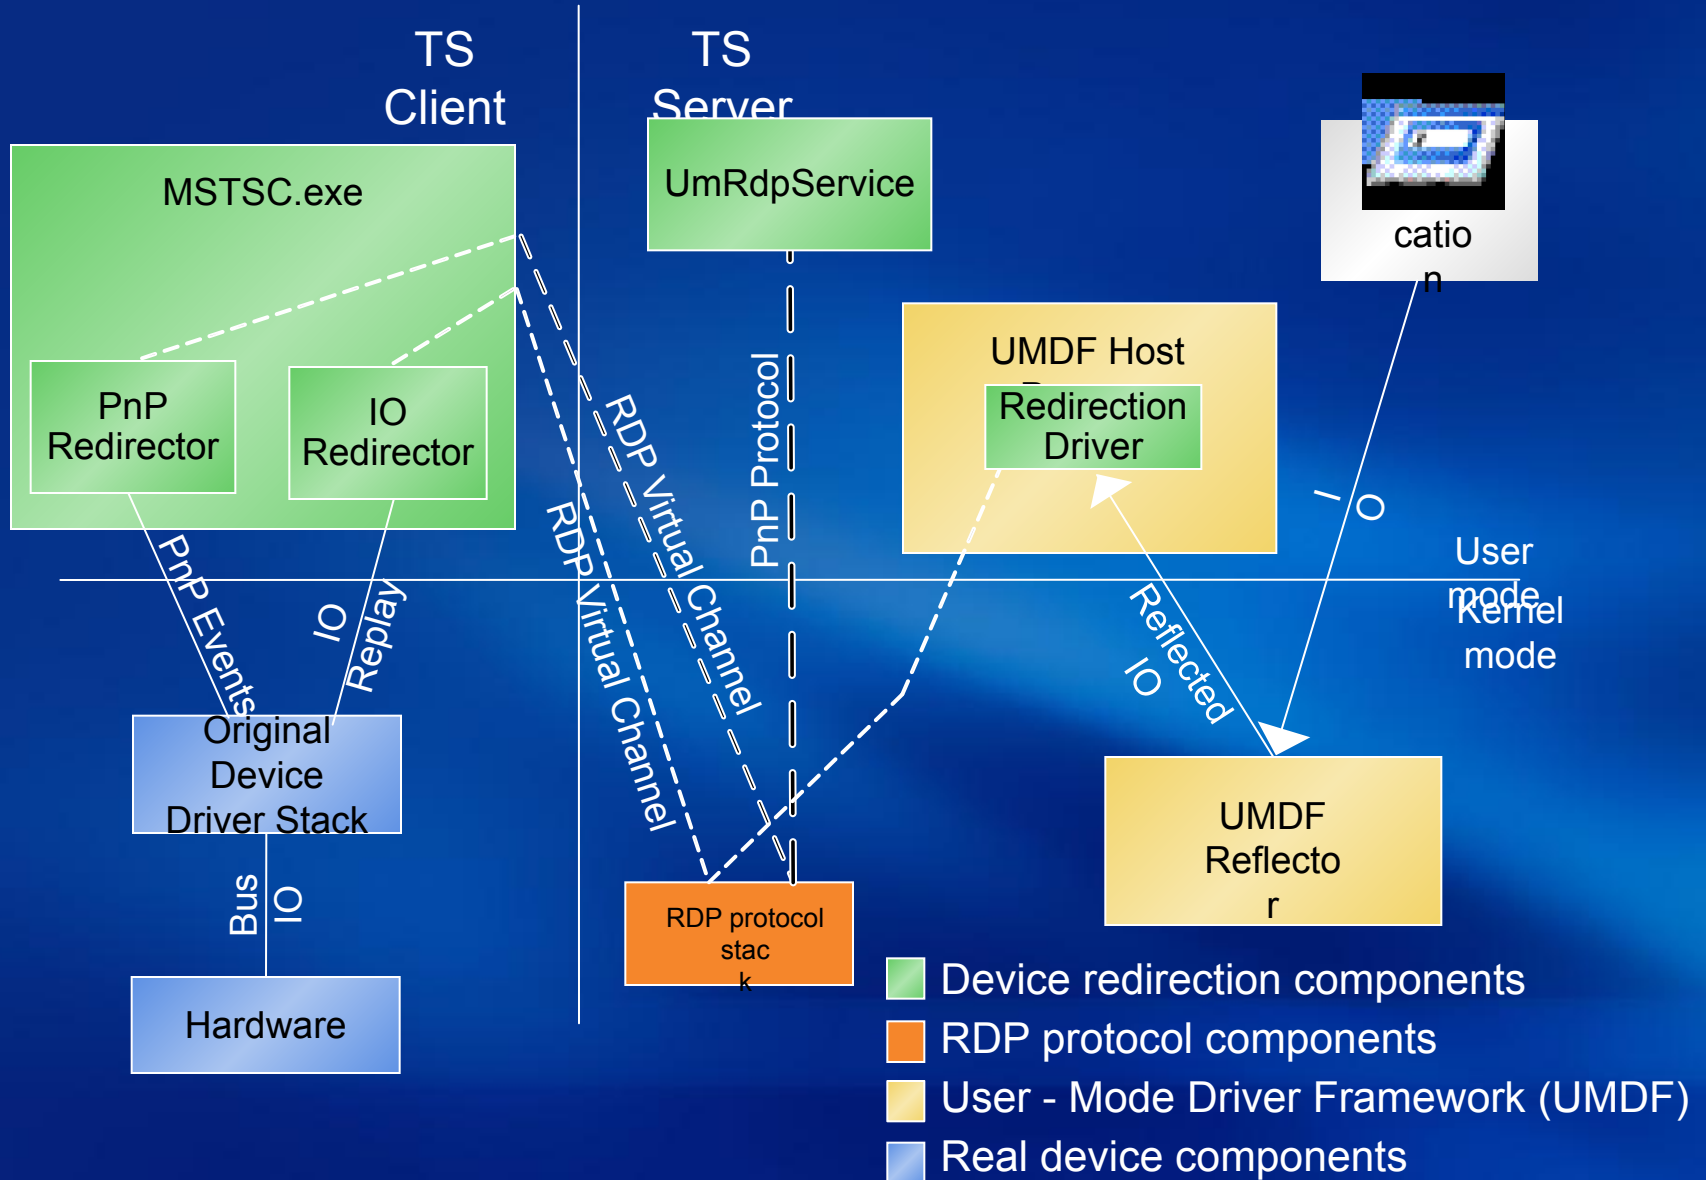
TS Client

TS Server

MSTSC.exe

UmRdpService

catio n

PnP Redirector

IO Redirector

UMDF Host

Redirection Driver

RDP Virtual Channel

PnP Protocol

RDP Virtual Channel

I/O

User mode

Kernel mode

PnP Events

IO Replay

Reflected IO

Original Device Driver Stack

Bus

IO

RDP protocol stac k

UMDF Reflecto r

Hardware

Device redirection components

RDP protocol components

User - Mode Driver Framework (UMDF)

Real device components